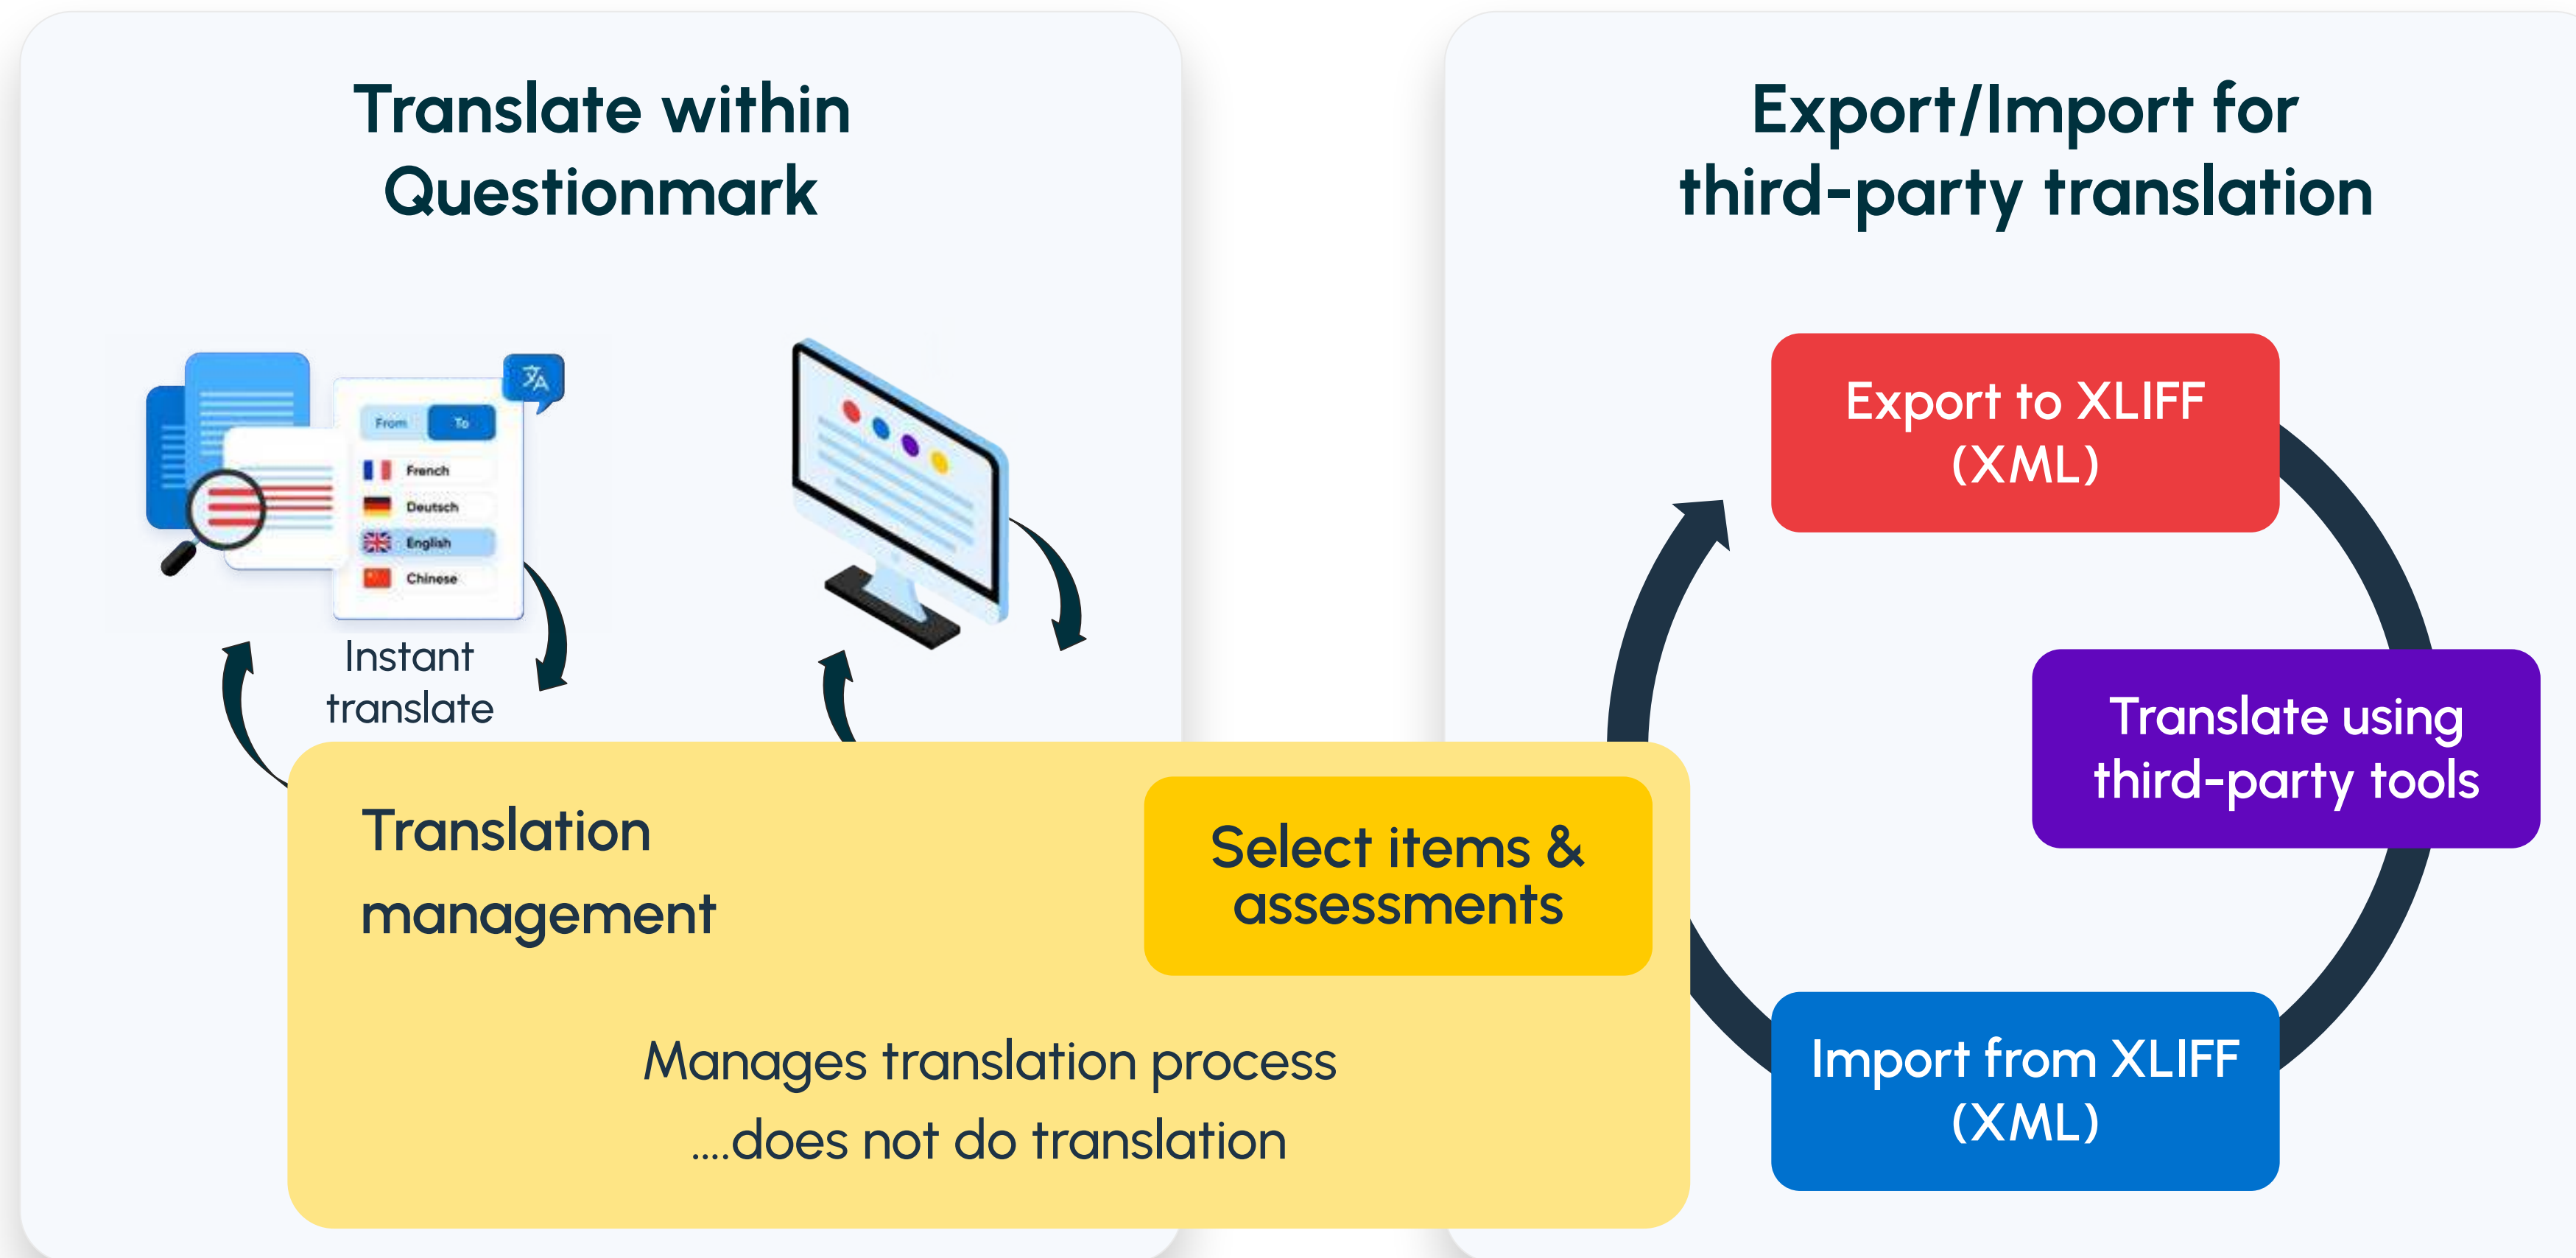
Translate within Questionmark

Export/Import for third-party translation

From To
French
Deutsch
English
Chinese

Instant translate

Export to XLIFF (XML)

Translate using third-party tools

Import from XLIFF (XML)

Translation management

Select items & assessments

Manages translation process
....does not do translation